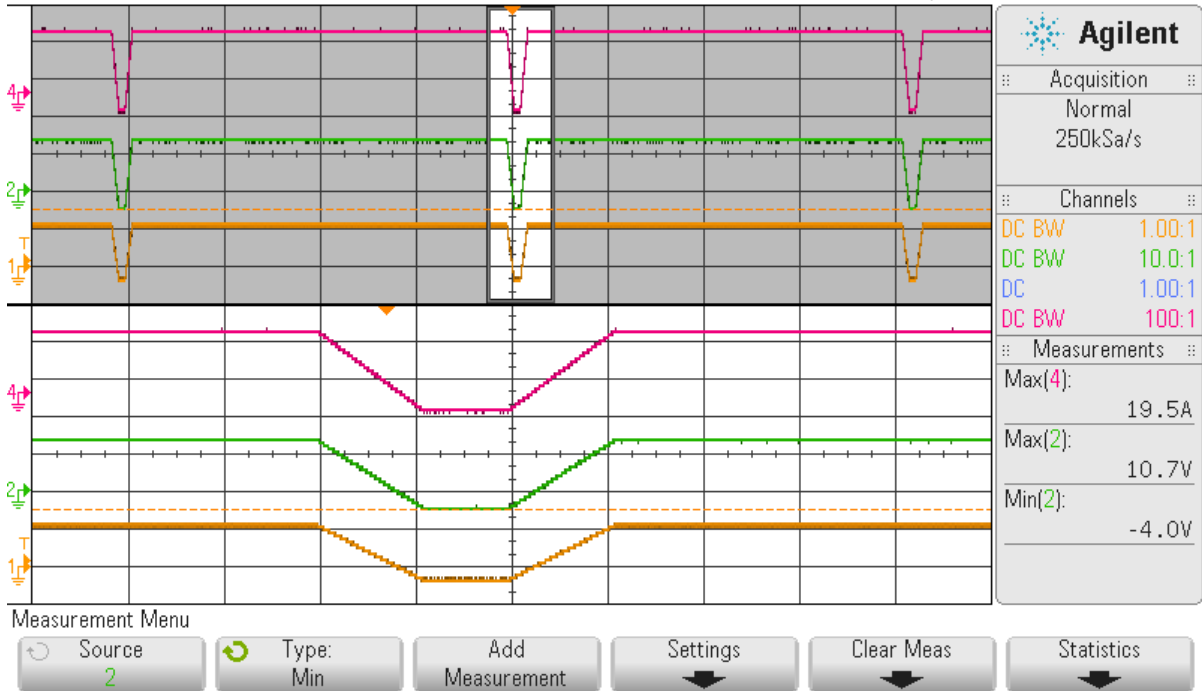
4
2
T
1

4
2
T
1

Agilent

Acquisition
Normal
250kSa/s

Channels
DC BW 1.00:1
DC BW 10.0:1
DC 1.00:1
DC BW 100:1

Measurements
Max(4):
19.5A
Max(2):
10.7V
Min(2):
-4.0V

Measurement Menu
Source
2
Type:
Min
Add
Measurement
Settings
Clear Meas
Statistics